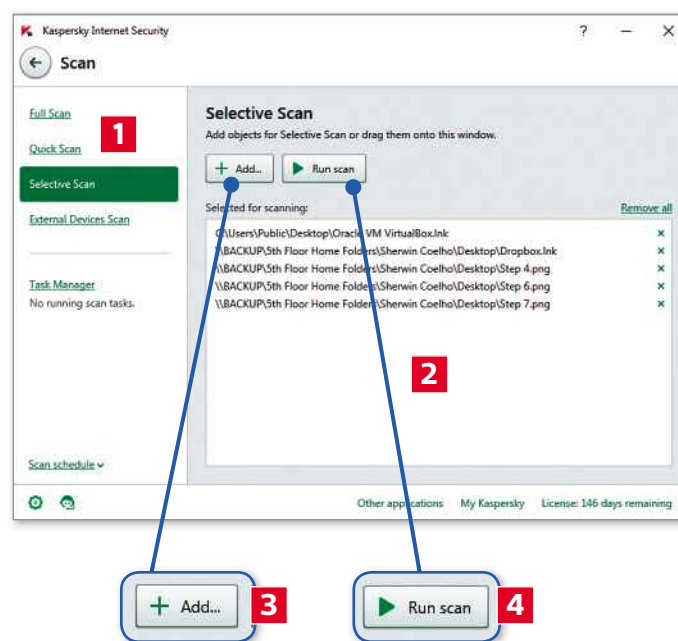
Kaspersky Internet Security

? — ×

Scan

Full Scan

Quick Scan

1

Selective Scan

External Devices Scan

Task Manager

No running scan tasks.

Scan schedule

Selective Scan

Add objects for Selective Scan or drag them onto this window.

+ Add...

Run scan

Selected for scanning:

Remove all

C:\Users\Public\Desktop\Oracle VM VirtualBox.lnk ×
\\BACKUP\5th Floor Home Folders\Sherwin Coelho\Desktop\Dropbox.lnk ×
\\BACKUP\5th Floor Home Folders\Sherwin Coelho\Desktop\Step 4.png ×
\\BACKUP\5th Floor Home Folders\Sherwin Coelho\Desktop\Step 6.png ×
\\BACKUP\5th Floor Home Folders\Sherwin Coelho\Desktop\Step 7.png ×

2

Other applications My Kaspersky License: 146 days remaining

+ Add...

3

Run scan

4